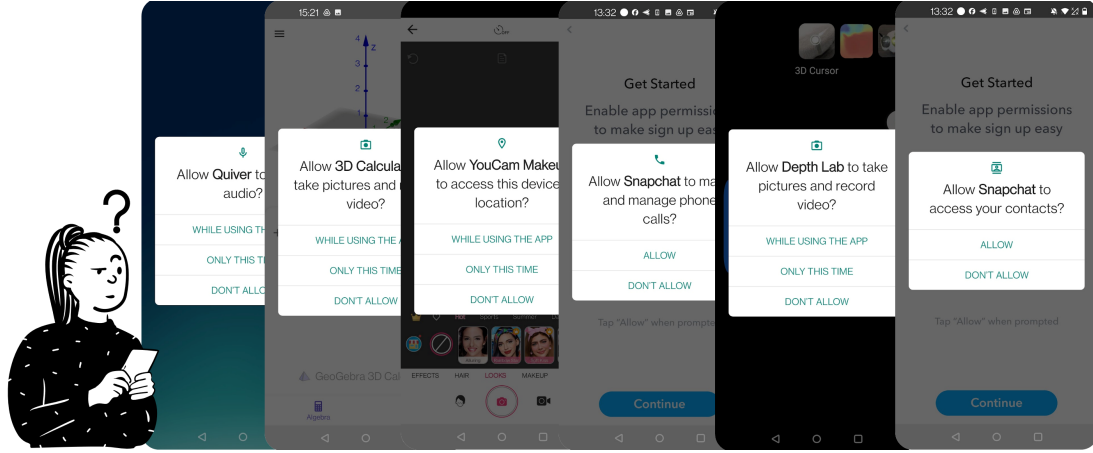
Allow Quiver to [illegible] audio?
WHILE USING TH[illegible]
ONLY THIS TIM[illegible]
DON'T ALLO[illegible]

15:21
z
Allow 3D Calcula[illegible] take pictures and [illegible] video?
WHILE USING THE A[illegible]
ONLY THIS TIME
DON'T ALLOW
GeoGebra 3D Cal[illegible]
Algebra

Allow YouCam Makeu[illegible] to access this device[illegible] location?
WHILE USING THE APP
ONLY THIS TIME
DON'T ALLOW
EFFECTS HAIR LOOKS MAKEUP

13:32
Get Started
Enable app permissio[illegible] to make sign up eas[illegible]
Allow Snapchat to ma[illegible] and manage phone calls?
ALLOW
DON'T ALLOW
Tap "Allow" when prompted
Continue

3D Cursor
Allow Depth Lab to take pictures and record video?
WHILE USING THE APP
ONLY THIS TIME
DON'T ALLOW

13:32
Get Started
Enable app permissions to make sign up easy
Allow Snapchat to access your contacts?
ALLOW
DON'T ALLOW
Tap "Allow" when prompted
Continue